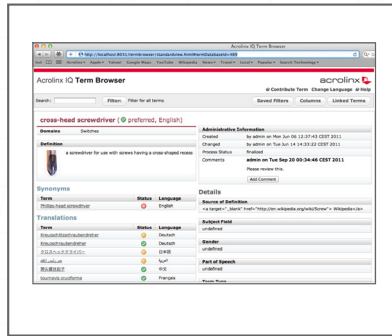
Acrolinx IQ Term Browser

http://localhost:8031/termbrowser/standalone.html#termDatabaseId=489

Acrolinx IQ Term Browser

acrolinx

Contribute Term Change Language Help

Search: Filter: Filter for all terms

Saved Filters Columns Linked Terms

cross-head screwdriver ( preferred, English)

Domains Switches

Definition

a screwdriver for use with screws having a cross-shaped recess

Synonyms

| Term | Status | Language |
|---|---|---|
| Phillips-head screwdriver | | English |

Translations

| Term | Status | Language |
|---|---|---|
| Kreuzschlitzschraubendreher | | Deutsch |
| Kreuzschraubendreher | | Deutsch |
| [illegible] | | 日本語 |
| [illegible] | | عربي |
| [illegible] | | 中文 |
| tournevis cruciforme | | Français |

Administrative Information

| | |
|---|---|
| Created | by admin on Mon Jun 06 12:37:43 CEST 2011 |
| Changed | by admin on Tue Jun 14 14:33:22 CEST 2011 |
| Process Status | finalized |
| Comments | admin on Tue Sep 20 00:34:46 CEST 2011 |
| | Please review this. |

Add Comment

Details

Source of Definition

<a target="_blank" href="http://en.wikipedia.org/wiki/Screw"> Wikipedia</a>

Subject Field

undefined

Gender

undefined

Part of Speech

undefined

Term Type